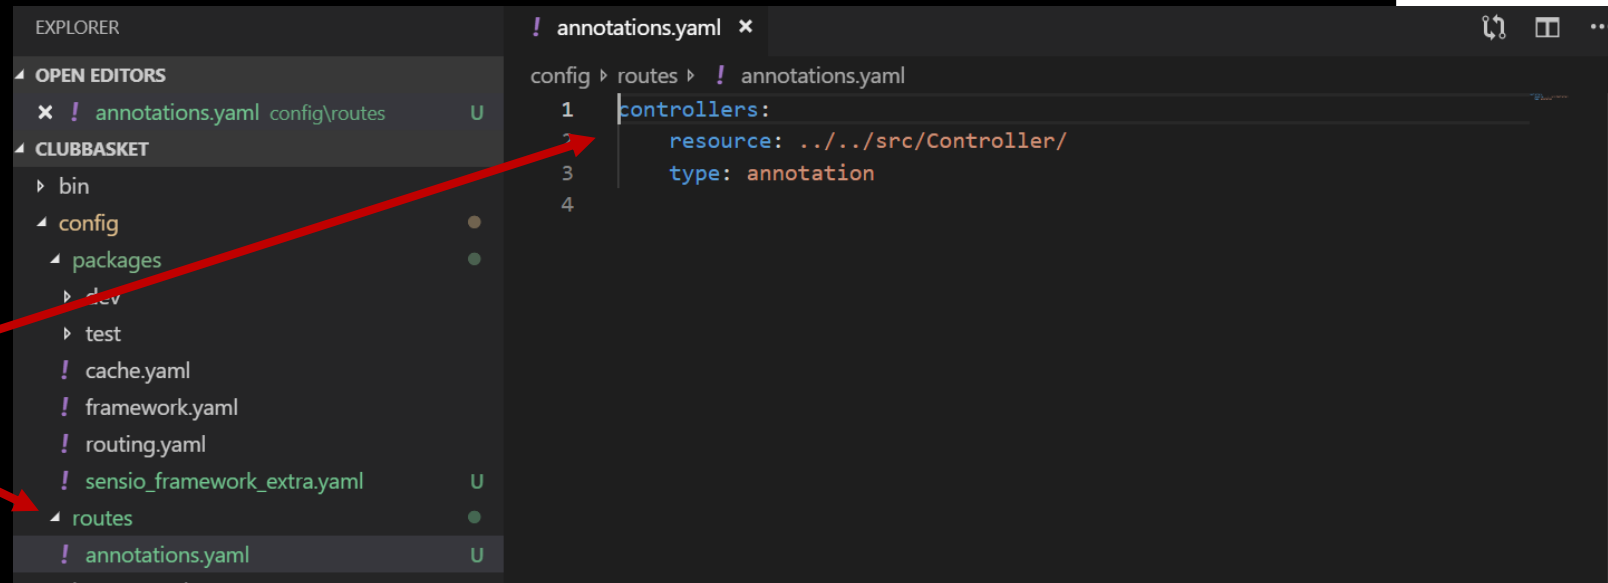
EXPLORER
OPEN EDITORS
× ! annotations.yaml config\routes U
CLUBBASKET
bin
config
packages
dev
test
! cache.yaml
! framework.yaml
! routing.yaml
! sensio_framework_extra.yaml U
routes
! annotations.yaml U

! annotations.yaml ×
config › routes › ! annotations.yaml
1 controllers:
2 resource: ../../src/Controller/
3 type: annotation
4